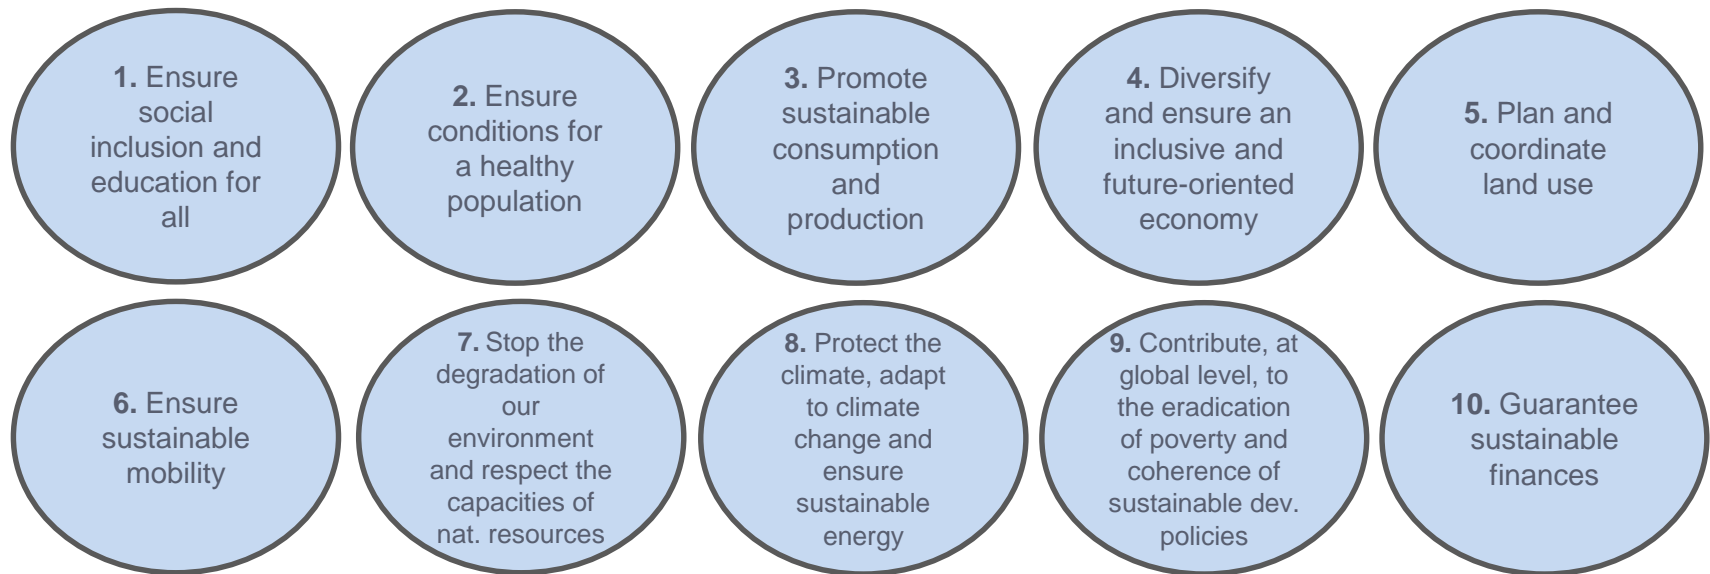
**1.** Ensure social inclusion and education for all

**2.** Ensure conditions for a healthy population

**3.** Promote sustainable consumption and production

**4.** Diversify and ensure an inclusive and future-oriented economy

**5.** Plan and coordinate land use

**6.** Ensure sustainable mobility

**7.** Stop the degradation of our environment and respect the capacities of nat. resources

**8.** Protect the climate, adapt to climate change and ensure sustainable energy

**9.** Contribute, at global level, to the eradication of poverty and coherence of sustainable dev. policies

**10.** Guarantee sustainable finances